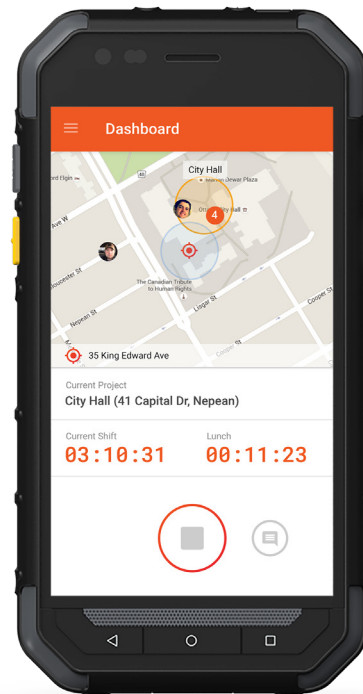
Dashboard

City Hall

Marion Dewar Plaza

Lord Elgin

Ave W

Gloucester St

Nepean St

Lisgar St

Cooper St

Ottawa City Hall

4

The Canadian Tribute to Human Rights

35 King Edward Ave

Current Project

City Hall (41 Capital Dr, Nepean)

Current Shift

03:10:31

Lunch

00:11:23